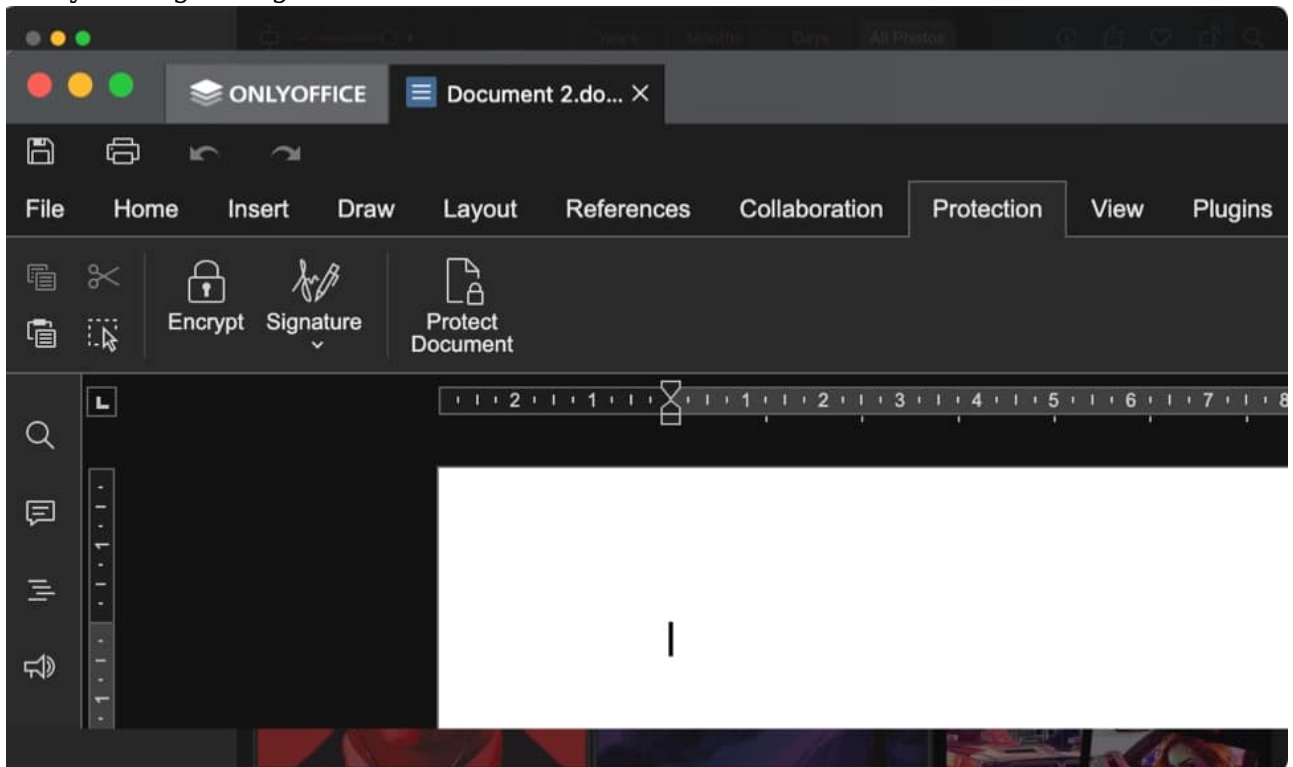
Years Months Days All Photos

ONLYOFFICE Document 2.do... ×

File Home Insert Draw Layout References Collaboration Protection View Plugins

Encrypt Signature Protect Document

2 1 1 2 3 4 5 6 7 8

1

1